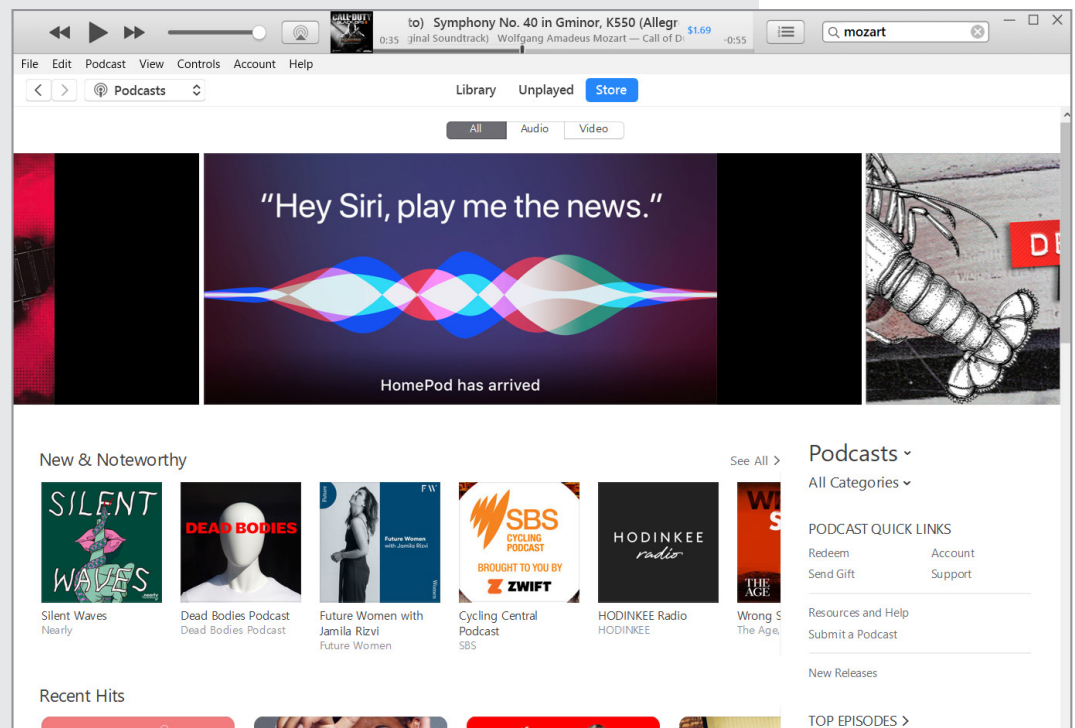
CALL OF DUTY

to) Symphony No. 40 in Gminor, K550 (Allegr $1.69
0:35 ginal Soundtrack) Wolfgang Amadeus Mozart — Call of D -0:55

mozart

File Edit Podcast View Controls Account Help

Podcasts

Library Unplayed Store

All Audio Video

"Hey Siri, play me the news."

HomePod has arrived

DE

New & Noteworthy

See All >

SILENT WAVES

DEAD BODIES

FW

Future Women with Jamila Rizvi

SBS CYCLING PODCAST

BROUGHT TO YOU BY ZWIFT

HODINKEE radio

THE AGE

Silent Waves
Nearly

Dead Bodies Podcast
Dead Bodies Podcast

Future Women with Jamila Rizvi
Future Women

Cycling Central Podcast
SBS

HODINKEE Radio
HODINKEE

Wrong S
The Age,

Podcasts
All Categories

PODCAST QUICK LINKS

Redeem
Account
Send Gift
Support

Resources and Help
Submit a Podcast

New Releases

Recent Hits

TOP EPISODES >